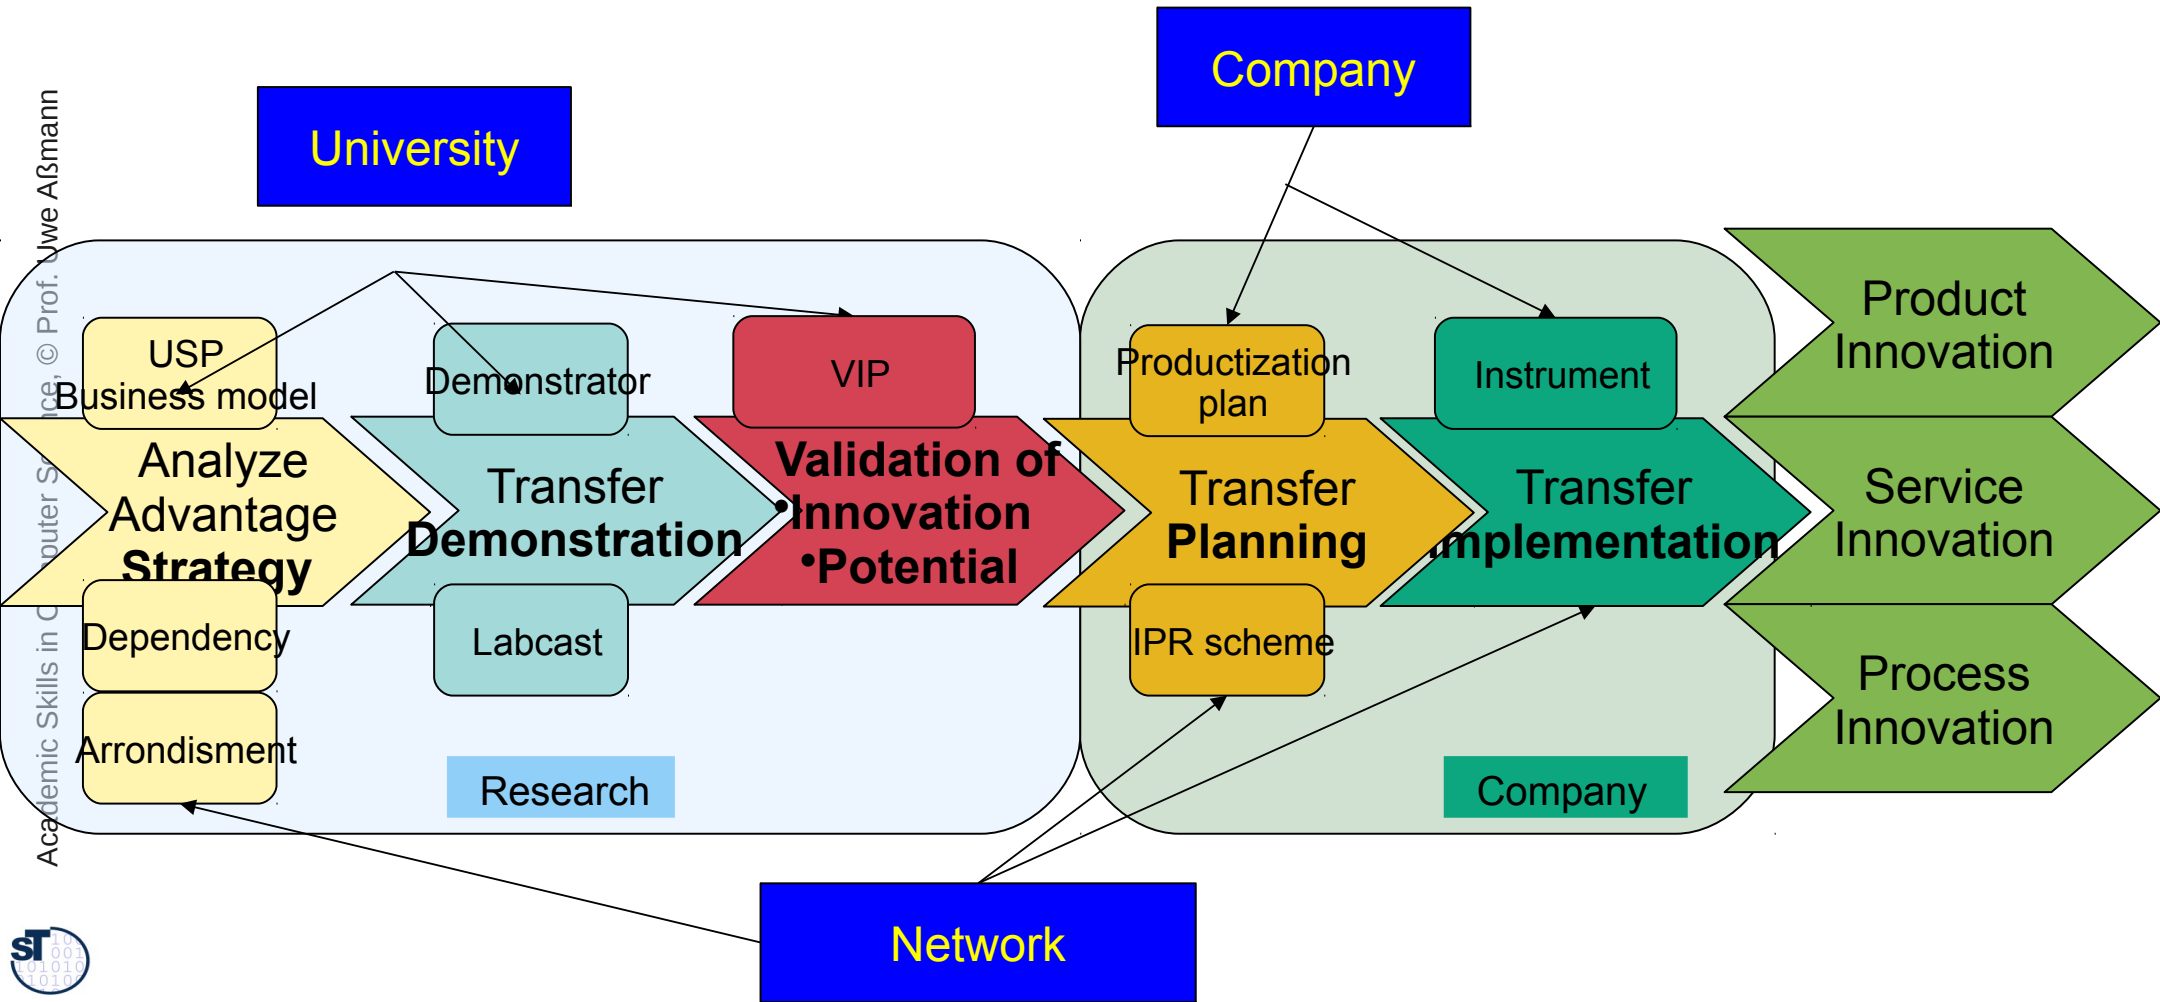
Academic Skills in Computer Science, © Prof. Uwe Aßmann

Company

University

USP
Business model

Demonstrator

VIP

Productization plan

Instrument

Product Innovation

Analyze Advantage Strategy

Transfer Demonstration

Validation of •Innovation •Potential

Transfer Planning

Transfer Implementation

Service Innovation

Dependency

Labcast

IPR scheme

Process Innovation

Arrondisment

Research

Company

Network

ST